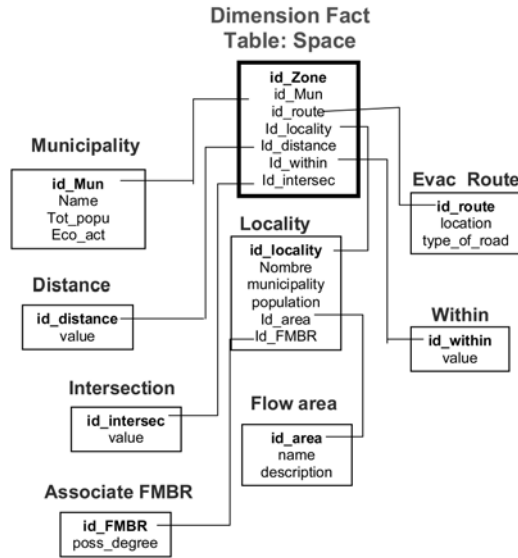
Dimension Fact Table: Space

id_Zone
id_Mun
id_route
Id_locality
Id_distance
Id_within
Id_intersec

Municipality

id_Mun
Name
Tot_popu
Eco_act

Evac Route

id_route
location
type_of_road

Locality

id_locality
Nombre
municipality
population
Id_area
Id_FMBR

Distance

id_distance
value

Within

id_within
value

Intersection

id_intersec
value

Flow area

id_area
name
description

Associate FMBR

id_FMBR
poss_degree